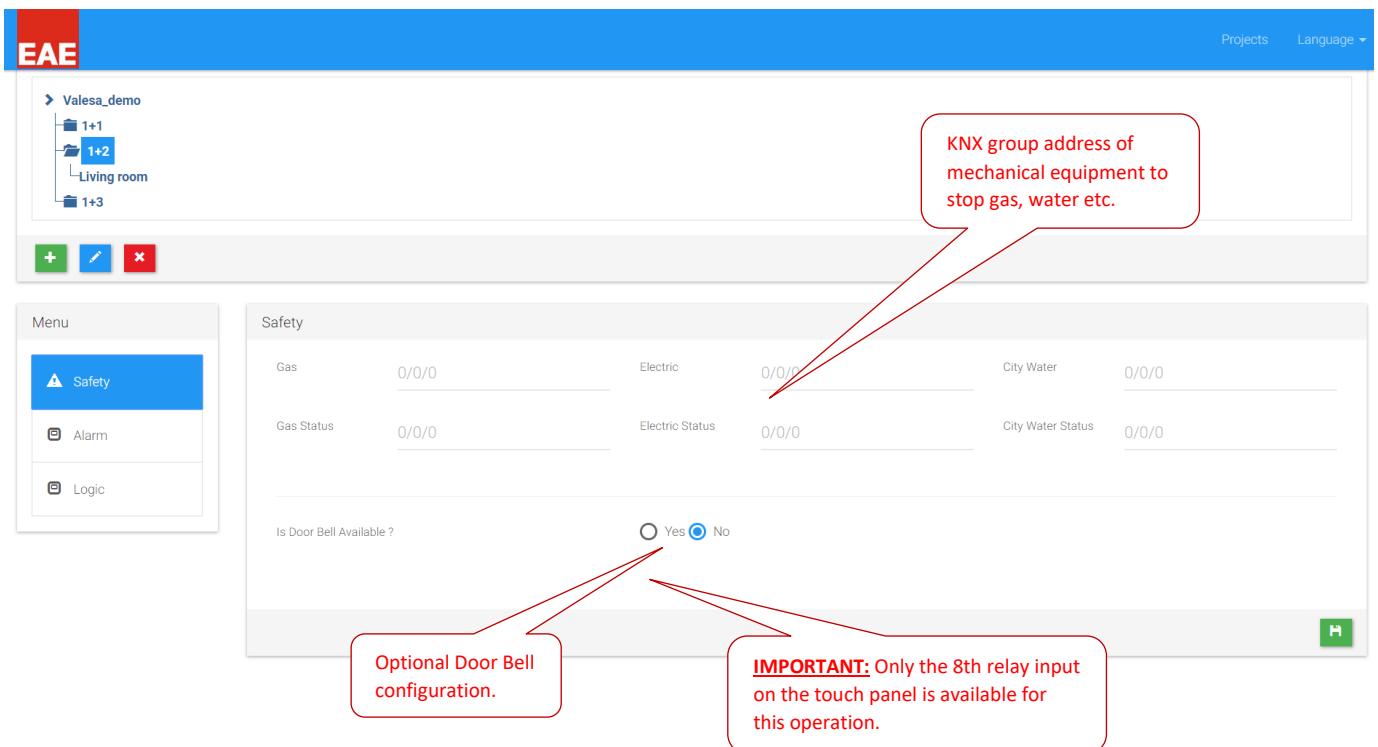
EAE

Projects Language

Valesa_demo
1+1
1+2
Living room
1+3

KNX group address of mechanical equipment to stop gas, water etc.

Menu
Safety
Alarm
Logic

Safety

Gas 0/0/0
Electric 0/0/0
City Water 0/0/0
Gas Status 0/0/0
Electric Status 0/0/0
City Water Status 0/0/0

Is Door Bell Available ? Yes No

Optional Door Bell configuration.

IMPORTANT: Only the 8th relay input on the touch panel is available for this operation.